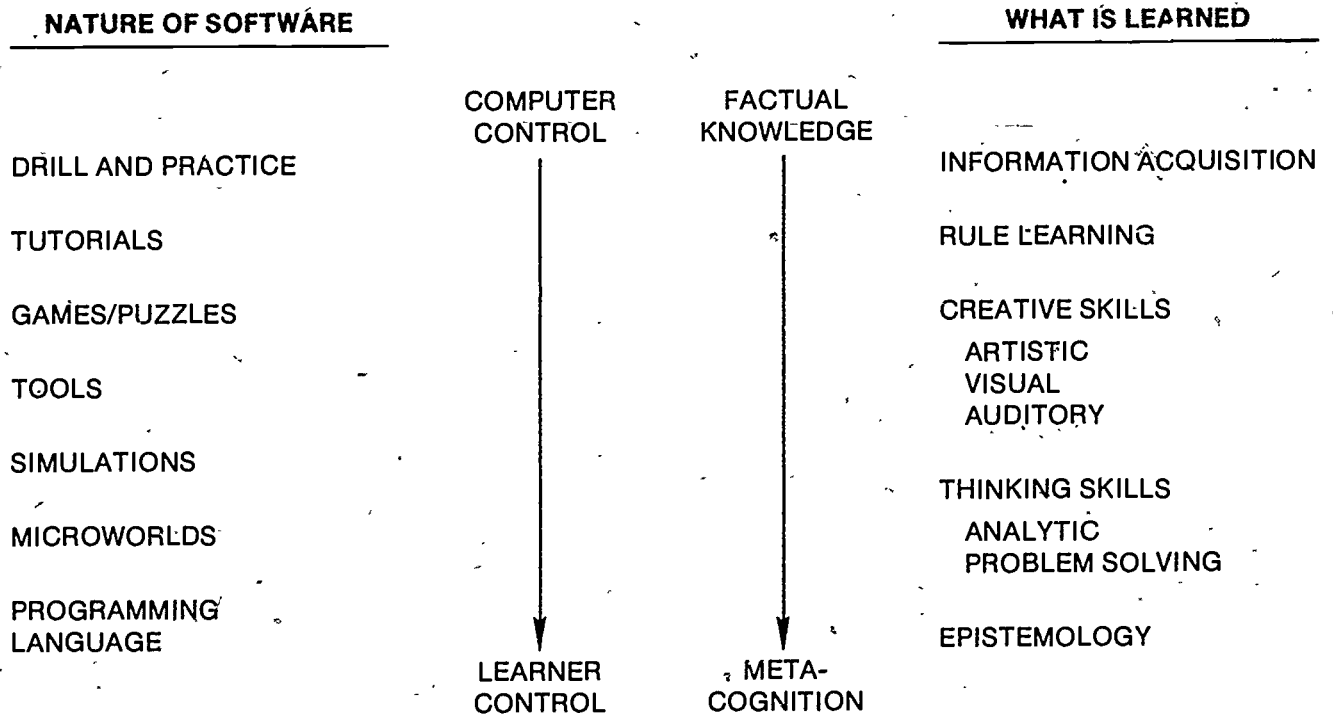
NATURE OF SOFTWARE

WHAT IS LEARNED

COMPUTER CONTROL

FACTUAL KNOWLEDGE

DRILL AND PRACTICE

INFORMATION ACQUISITION

TUTORIALS

RULE LEARNING

GAMES/PUZZLES

CREATIVE SKILLS
ARTISTIC
VISUAL
AUDITORY

TOOLS

SIMULATIONS

THINKING SKILLS
ANALYTIC
PROBLEM SOLVING

MICROWORLDS

PROGRAMMING LANGUAGE

EPISTEMOLOGY

LEARNER CONTROL

META-COGNITION